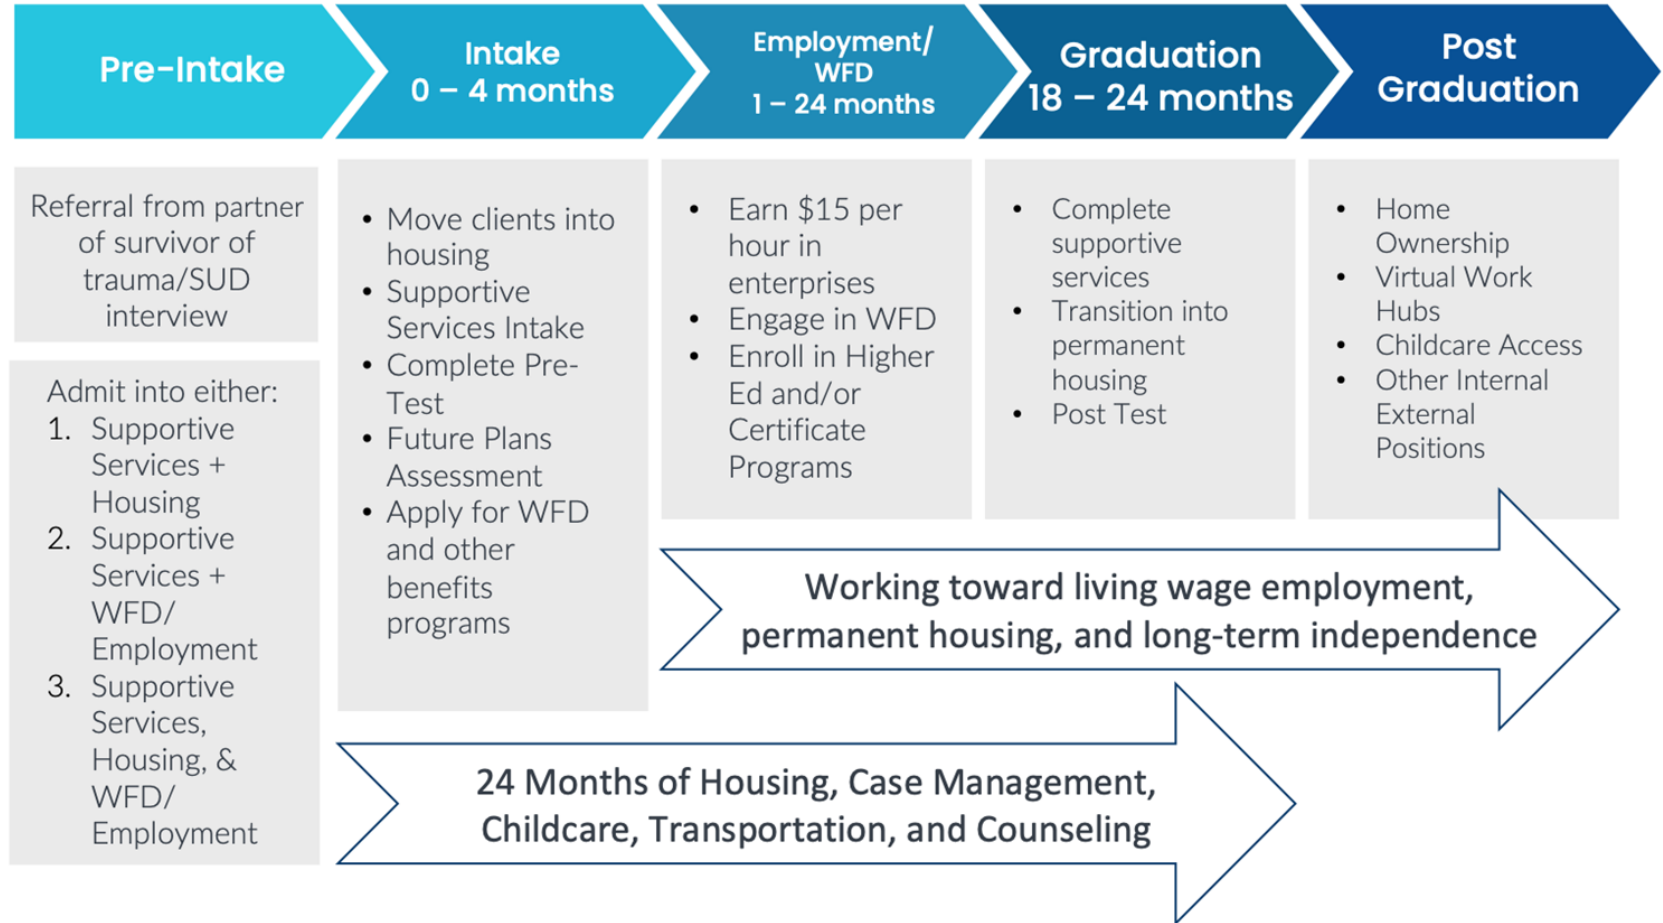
Pre-Intake

Intake
0 – 4 months

Employment/
WFD
1 – 24 months

Graduation
18 – 24 months

Post
Graduation

Referral from partner of survivor of trauma/SUD interview

Admit into either:
1. Supportive Services + Housing
2. Supportive Services + WFD/ Employment
3. Supportive Services, Housing, & WFD/ Employment

- Move clients into housing
- Supportive Services Intake
- Complete Pre-Test
- Future Plans Assessment
- Apply for WFD and other benefits programs

- Earn \$15 per hour in enterprises
- Engage in WFD
- Enroll in Higher Ed and/or Certificate Programs

- Complete supportive services
- Transition into permanent housing
- Post Test

- Home Ownership
- Virtual Work Hubs
- Childcare Access
- Other Internal External Positions

Working toward living wage employment, permanent housing, and long-term independence

24 Months of Housing, Case Management, Childcare, Transportation, and Counseling